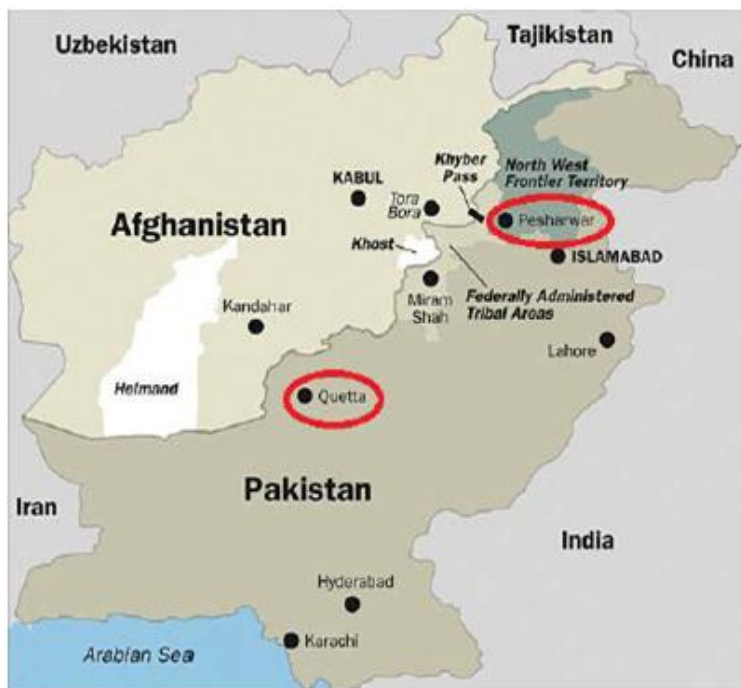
Uzbekistan
Tajikistan
China
Khyber Pass
North West Frontier Territory
KABUL
Tora Bora
Afghanistan
Pesharwar
Khost
ISLAMABAD
Miram Shah
Federally Administered Tribal Areas
Kandahar
Lahore
Helmand
Quetta
Pakistan
Iran
India
Hyderabad
Karachi
Arabian Sea